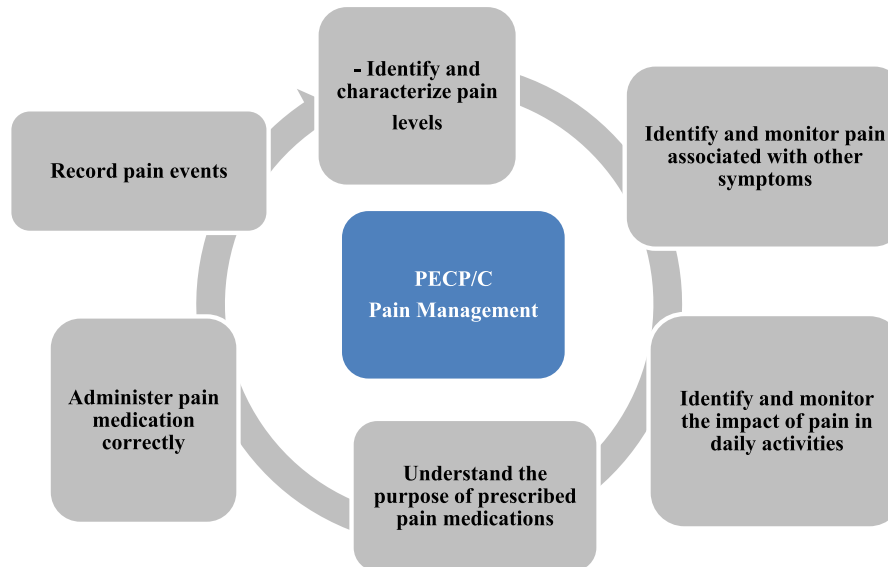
- Identify and characterize pain levels

Identify and monitor pain associated with other symptoms

Identify and monitor the impact of pain in daily activities

Understand the purpose of prescribed pain medications

Administer pain medication correctly

Record pain events

PECP/C
Pain Management